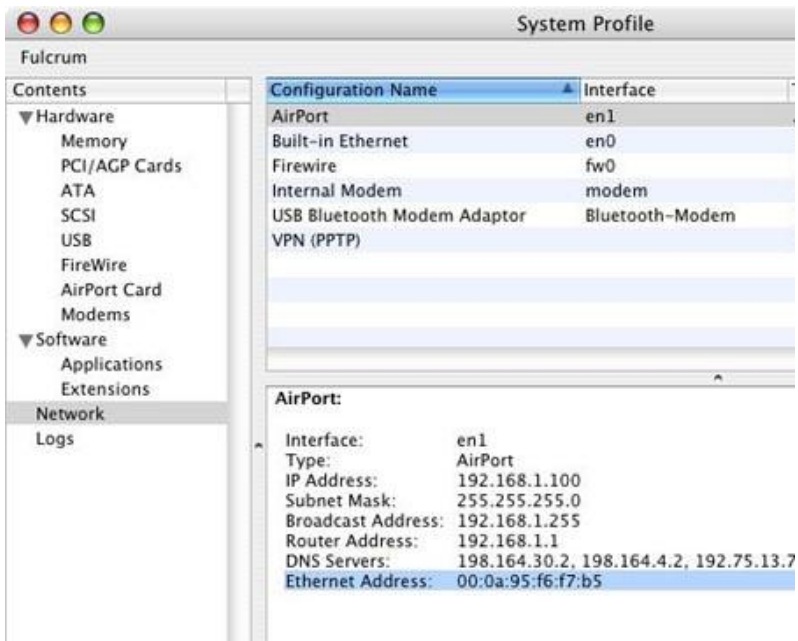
System Profile

Fulcrum

Contents
▼Hardware
Memory
PCI/AGP Cards
ATA
SCSI
USB
FireWire
AirPort Card
Modems
▼Software
Applications
Extensions
Network
Logs

| Configuration Name | Interface |
|---|---|
| AirPort | en1 |
| Built-in Ethernet | en0 |
| Firewire | fw0 |
| Internal Modem | modem |
| USB Bluetooth Modem Adaptor | Bluetooth-Modem |
| VPN (PPTP) | |

AirPort:

Interface: en1
Type: AirPort
IP Address: 192.168.1.100
Subnet Mask: 255.255.255.0
Broadcast Address: 192.168.1.255
Router Address: 192.168.1.1
DNS Servers: 198.164.30.2, 198.164.4.2, 192.75.13.7
Ethernet Address: 00:0a:95:f6:f7:b5